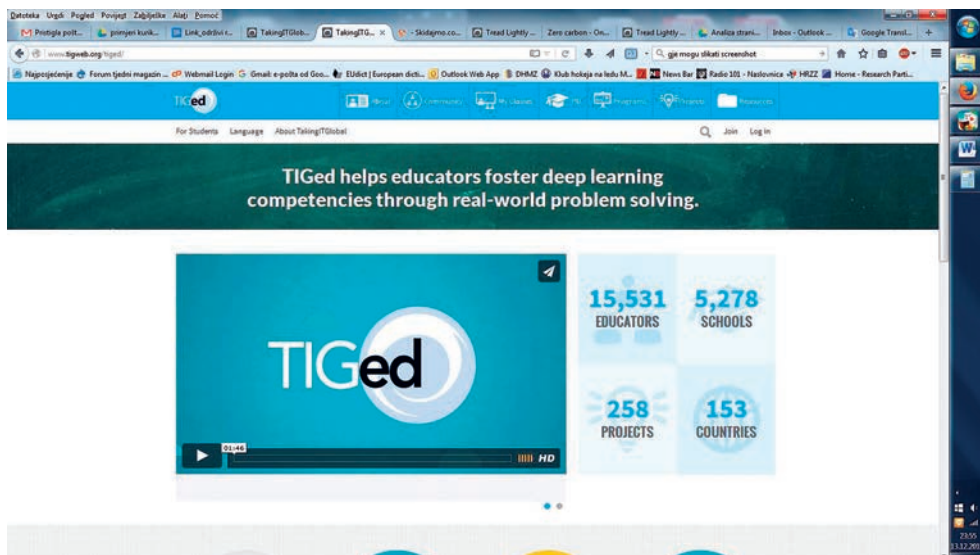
Datoteka Uredi Pogled Povijest Zabilješke Alati Pomoć

Pristigla pošt... primjeri kurik... Link_održivi r... TakingITGlob... TakingITG... × - Skidajmo.co... Tread Lightly ... Zero carbon - On... Tread Lightly ... Analiza strani... Inbox - Outlook ... Google Transl... +

www.tigweb.org/tiged/

gje mogu slikati screenshot

Najposjećenije Forum tjedni magazin ... Webmail Login Gmail: e-pošta od Goo... EUdict | European dicti... Outlook Web App DHMZ Klub hokeja na ledu M... News Bar Radio 101 - Naslovnica HRZZ Home - Research Parti...

TIGed About Community My Classes PD Programs Projects Resources

For Students Language About TakingITGlobal Join Log in

TIGed helps educators foster deep learning competencies through real-world problem solving.

TIGed

01:46

HD

15,531 EDUCATORS

5,278 SCHOOLS

258 PROJECTS

153 COUNTRIES

23:55
13.12.201